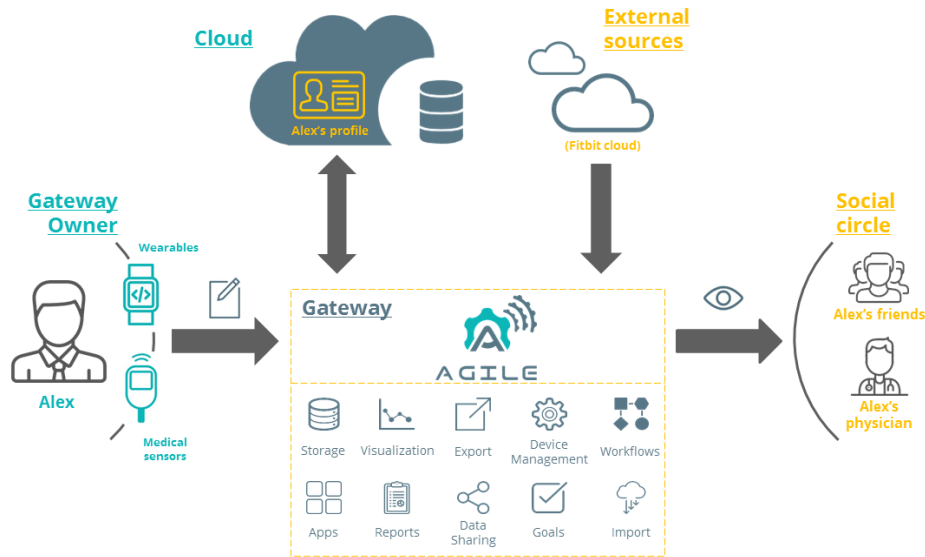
Cloud

Alex's profile

External sources

(Fitbit cloud)

Gateway Owner

Wearables

Alex

Medical sensors

Gateway

AGILE

Storage

Visualization

Export

Device Management

Workflows

Apps

Reports

Data Sharing

Goals

Import

Social circle

Alex's friends

Alex's physician